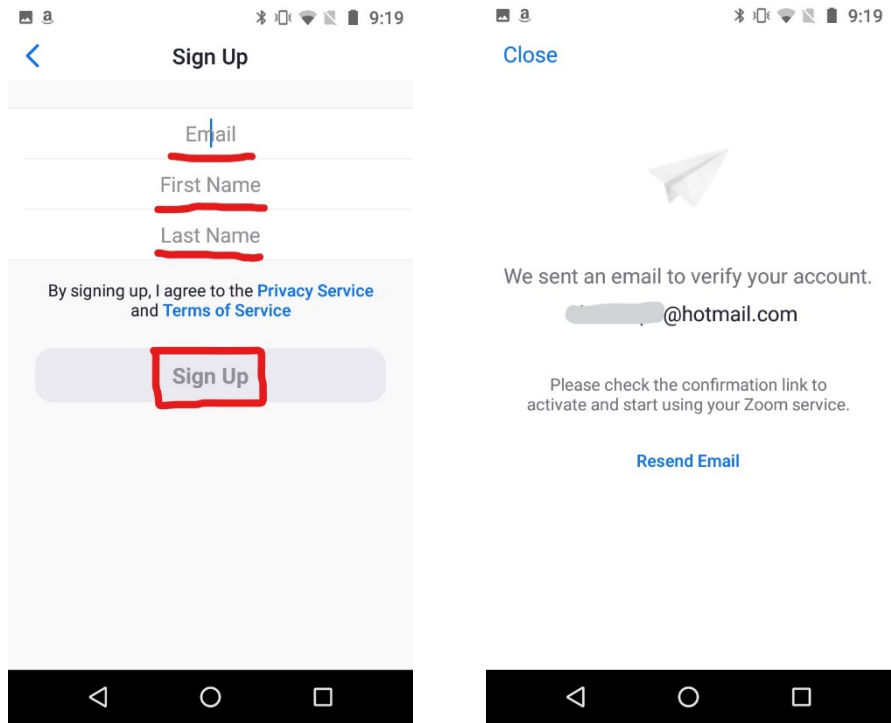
a 9:19

<

Sign Up

Email

First Name

Last Name

By signing up, I agree to the Privacy Service and Terms of Service

Sign Up

a 9:19

Close

We sent an email to verify your account.

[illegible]@hotmail.com

Please check the confirmation link to activate and start using your Zoom service.

Resend Email